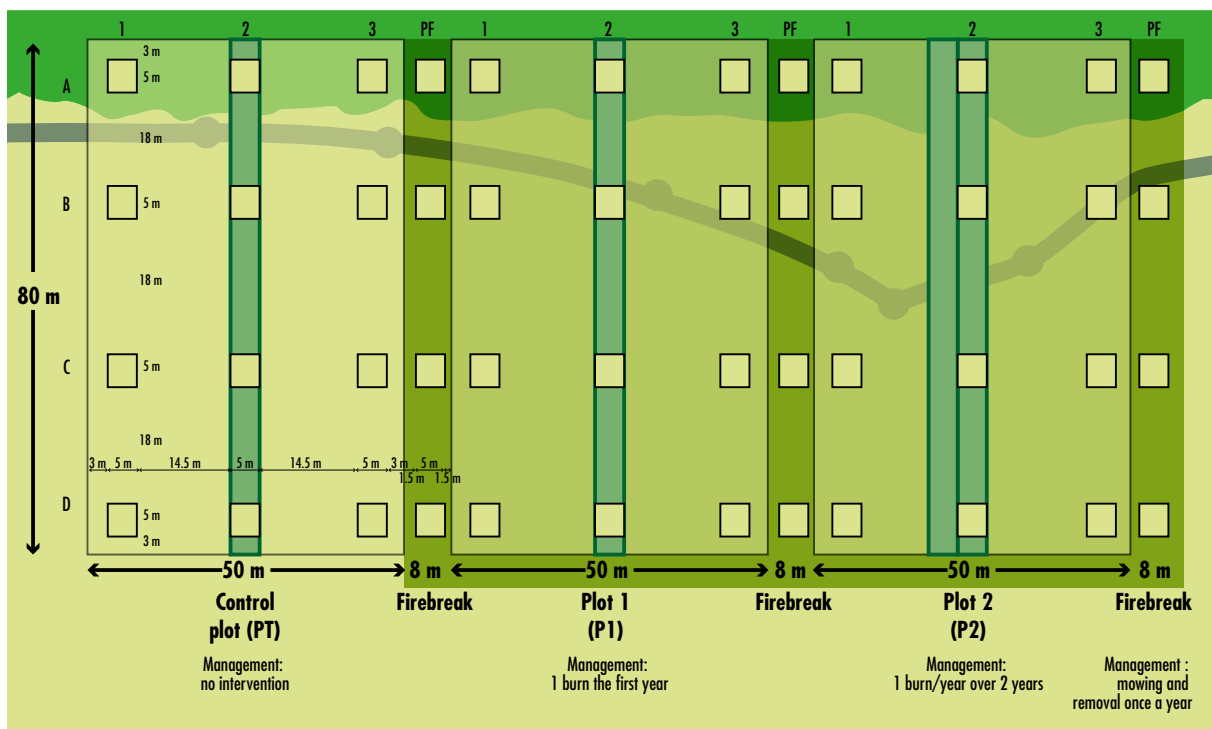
1 2 3 PF 1 2 3 PF 1 2 3 PF

A B C D

3 m
5 m
18 m
5 m
18 m
5 m
18 m
5 m
3 m

80 m

3 m 5 m 14.5 m 5 m 14.5 m 5 m 3 m 5 m
1.5 m 1.5 m

50 m 8 m 50 m 8 m 50 m 8 m

Control plot (PT)

Management: no intervention

Firebreak

Plot 1 (P1)

Management: 1 burn the first year

Firebreak

Plot 2 (P2)

Management: 1 burn/year over 2 years

Firebreak

Management : mowing and removal once a year